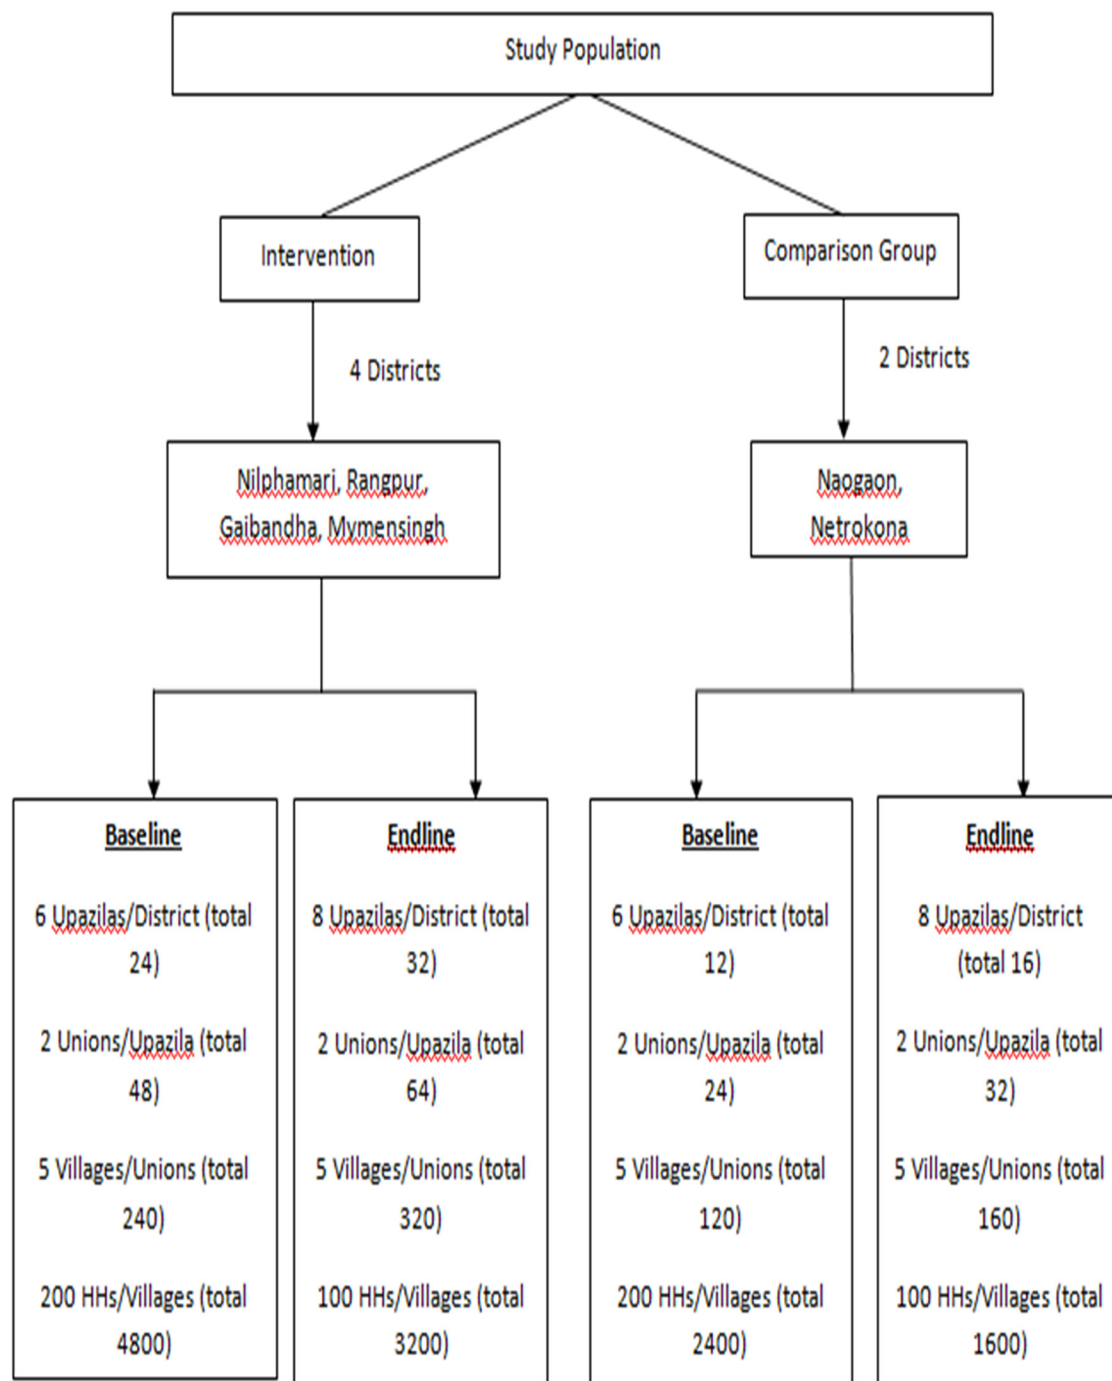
Study Population

Intervention

Comparison Group

4 Districts

2 Districts

Nilphamari, Rangpur, Gaibandha, Mymensingh

Naogaon, Netrokona

Baseline

6 Upazilas/District (total 24)

2 Unions/Upazila (total 48)

5 Villages/Unions (total 240)

200 HHs/Villages (total 4800)

Endline

8 Upazilas/District (total 32)

2 Unions/Upazila (total 64)

5 Villages/Unions (total 320)

100 HHs/Villages (total 3200)

Baseline

6 Upazilas/District (total 12)

2 Unions/Upazila (total 24)

5 Villages/Unions (total 120)

200 HHs/Villages (total 2400)

Endline

8 Upazilas/District (total 16)

2 Unions/Upazila (total 32)

5 Villages/Unions (total 160)

100 HHs/Villages (total 1600)